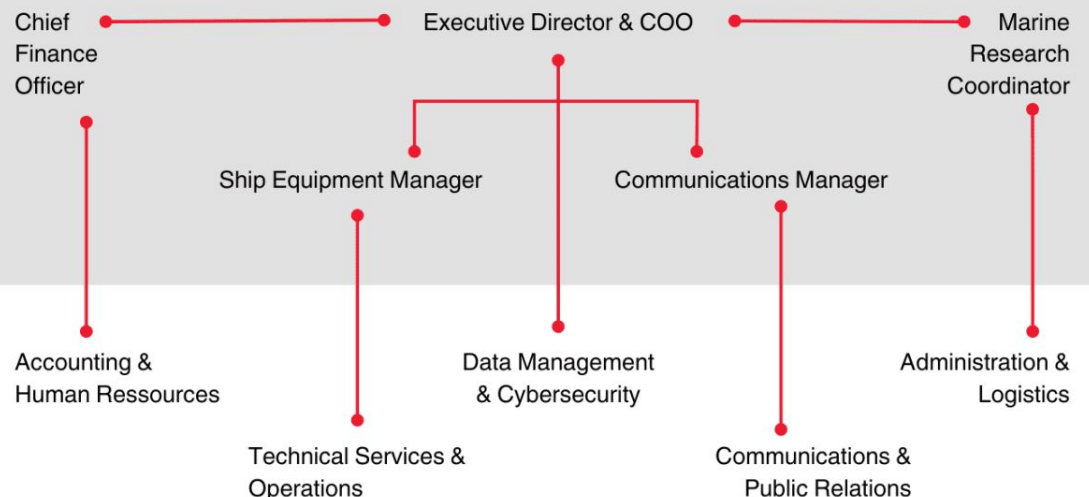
Chief Finance Officer

Executive Director & COO

Marine Research Coordinator

Ship Equipment Manager

Communications Manager

Accounting & Human Ressources

Data Management & Cybersecurity

Administration & Logistics

Technical Services & Operations

Communications & Public Relations